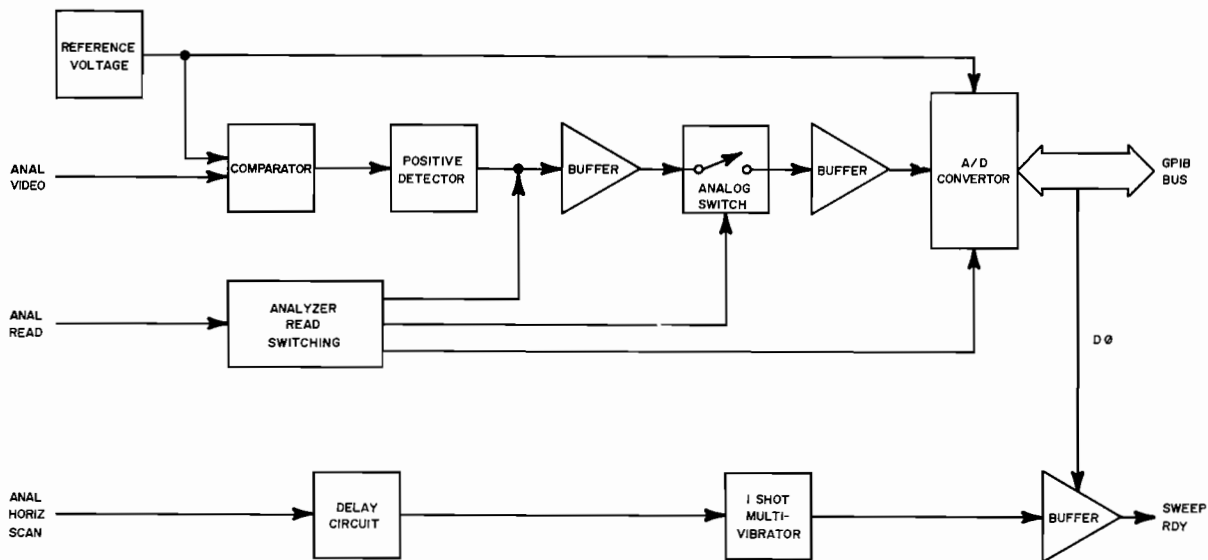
REFERENCE VOLTAGE

ANAL VIDEO

COMPARATOR

POSITIVE DETECTOR

BUFFER

ANALOG SWITCH

BUFFER

A/D CONVERTOR

GPIB BUS

ANAL READ

ANALYZER READ SWITCHING

DØ

ANAL HORIZ SCAN

DELAY CIRCUIT

1 SHOT MULTI-VIBRATOR

BUFFER

SWEEP RDY